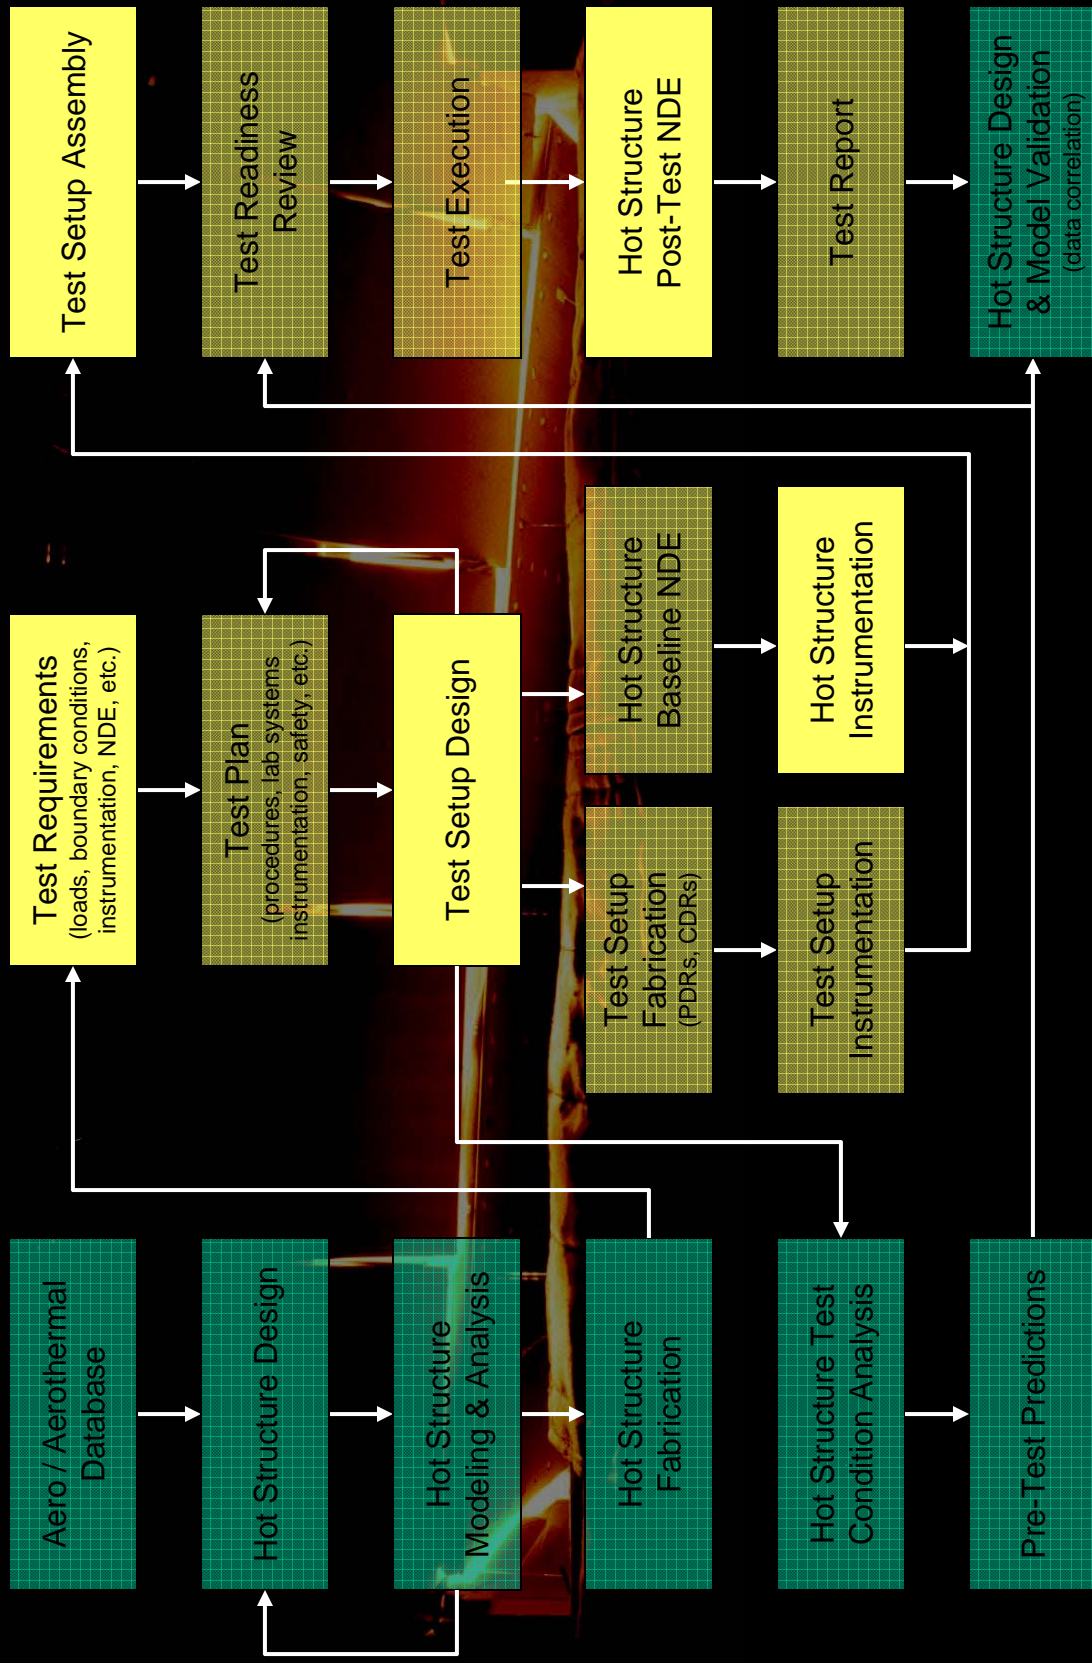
Test Setup Assembly

Test Readiness Review

Test Execution

Hot Structure Post-Test NDE

Test Report

Hot Structure Design & Model Validation (data correlation)

Test Requirements (loads, boundary conditions, instrumentation, NDE, etc.)

Test Plan (procedures, lab systems instrumentation, safety, etc.)

Test Setup Design

Hot Structure Baseline NDE

Hot Structure Instrumentation

Test Setup Fabrication (PDRs, CDRs)

Test Setup Instrumentation

Aero / Aerothermal Database

Hot Structure Design

Hot Structure Modeling & Analysis

Hot Structure Fabrication

Hot Structure Test Condition Analysis

Pre-Test Predictions